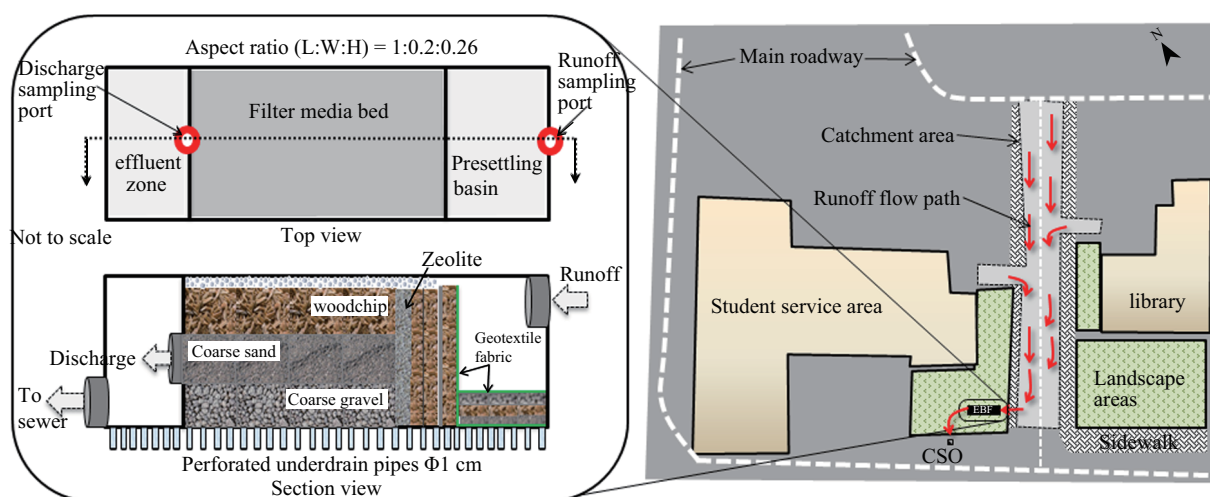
Aspect ratio (L:W:H) = 1:0.2:0.26

Discharge sampling port

Runoff sampling port

Filter media bed

effluent zone

Presettling basin

Not to scale

Top view

Zeolite

Runoff

woodchip

Discharge

Coarse sand

Geotextile fabric

To sewer

Coarse gravel

Perforated underdrain pipes Φ1 cm

Section view

N

Main roadway

Catchment area

Runoff flow path

Student service area

library

Landscape areas

EBF

CSO

Sidewalk